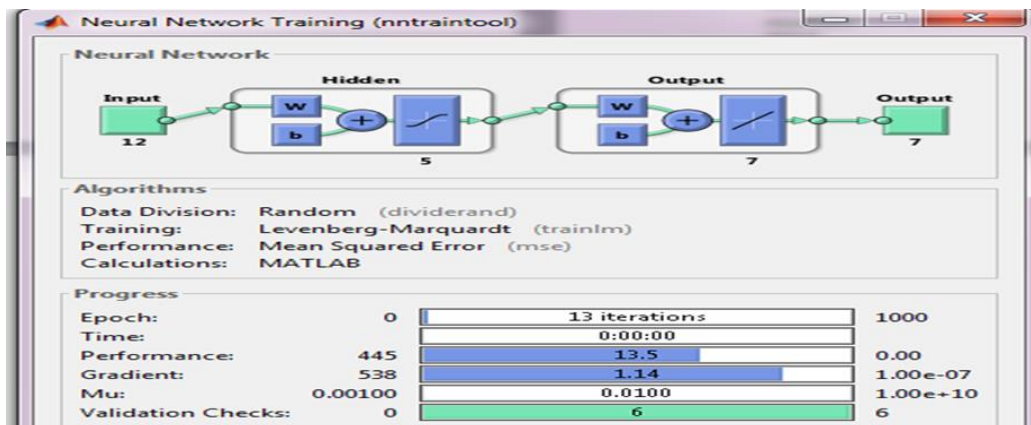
Neural Network Training (nntraintool)

Neural Network

Hidden

Output

Input

12

W

b

+

5

W

b

+

7

Output

7

Algorithms

Data Division: Random (dividerand)
Training: Levenberg-Marquardt (trainlm)
Performance: Mean Squared Error (mse)
Calculations: MATLAB

Progress

| | | | |
|---|---|---|---|
| Epoch: | 0 | 13 iterations | 1000 |
| Time: | | 0:00:00 | |
| Performance: | 445 | 13.5 | 0.00 |
| Gradient: | 538 | 1.14 | 1.00e-07 |
| Mu: | 0.00100 | 0.0100 | 1.00e+10 |
| Validation Checks: | 0 | 6 | 6 |